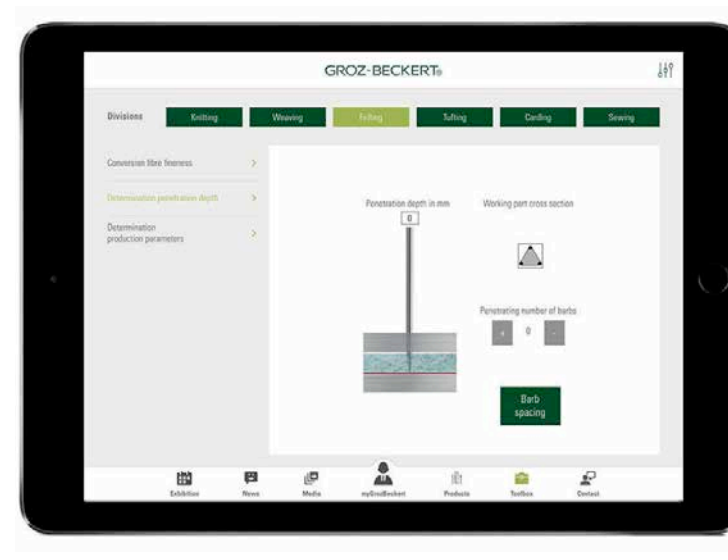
GROZ-BECKERT®

Divisions Knitting Weaving Felting Tufting Carding Sewing

Conversion fibre fineness >

Determination penetration depth >

Determination production parameters >

Penetration depth in mm

0

Working part cross section

Penetrating number of barbs

+ 0 -

Barb spacing

Exhibition News Media myGrozBeckert Products Toolbox Contact